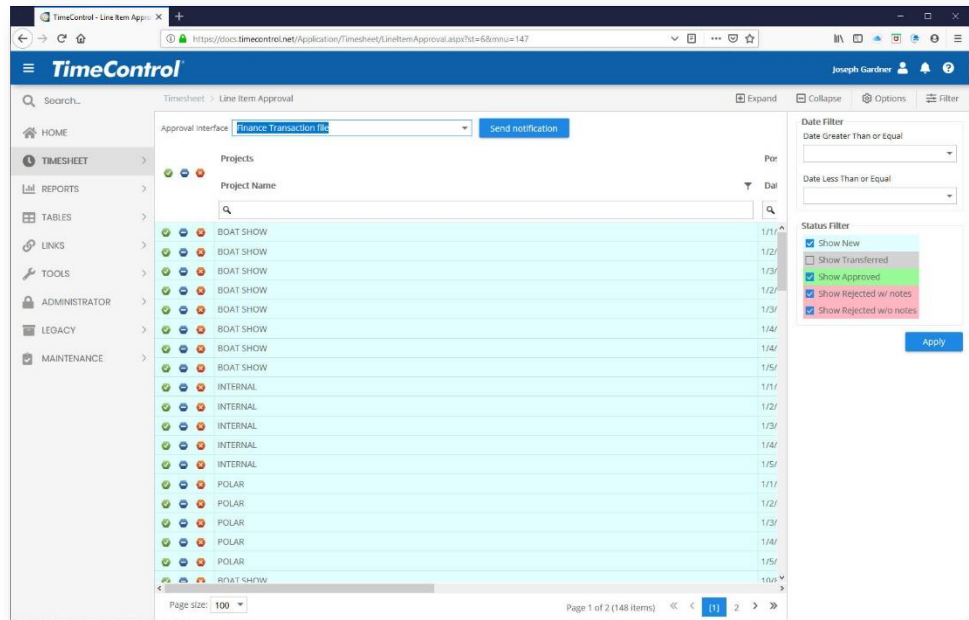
TimeControl - Line Item Appr ×
+
https://docs.timecontrol.net/Application/Timesheet/LineItemApproval.aspx?st=6&mnu=147

TimeControl
Joseph Gardner

Search...
Timesheet > Line Item Approval
Expand
Collapse
Options
Filter

HOME
TIMESHEET
REPORTS
TABLES
LINKS
TOOLS
ADMINISTRATOR
LEGACY
MAINTENANCE

Approval Interface Finance Transaction file
Send notification

Projects
Project Name
Pos
Dat

| | Project Name | |
|---|---|---|
| | BOAT SHOW | 1/1/ |
| | BOAT SHOW | 1/2/ |
| | BOAT SHOW | 1/3/ |
| | BOAT SHOW | 1/2/ |
| | BOAT SHOW | 1/3/ |
| | BOAT SHOW | 1/4/ |
| | BOAT SHOW | 1/4/ |
| | BOAT SHOW | 1/5/ |
| | INTERNAL | 1/1/ |
| | INTERNAL | 1/2/ |
| | INTERNAL | 1/3/ |
| | INTERNAL | 1/4/ |
| | INTERNAL | 1/5/ |
| | POLAR | 1/1/ |
| | POLAR | 1/2/ |
| | POLAR | 1/3/ |
| | POLAR | 1/4/ |
| | POLAR | 1/5/ |
| | BOAT SHOW | 10/( |

Page size: 100
Page 1 of 2 (148 items)
[1] 2

Date Filter
Date Greater Than or Equal
Date Less Than or Equal

Status Filter
Show New
Show Transferred
Show Approved
Show Rejected w/ notes
Show Rejected w/o notes

Apply